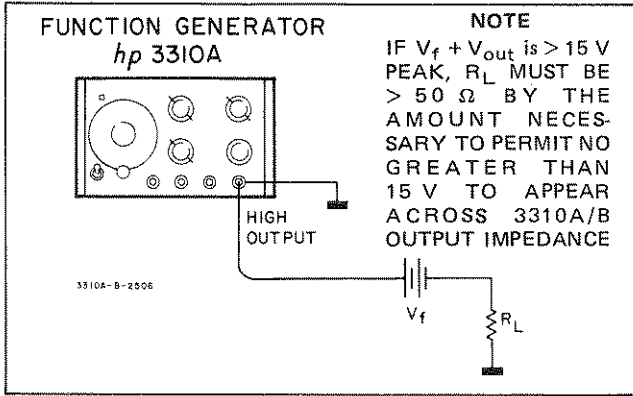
FUNCTION GENERATOR
hp 3310A

NOTE
IF $V_f + V_{out}$ is > 15 V PEAK, $R_L$ MUST BE > 50 Ω BY THE AMOUNT NECESSARY TO PERMIT NO GREATER THAN 15 V TO APPEAR ACROSS 3310A/B OUTPUT IMPEDANCE

HIGH OUTPUT

3310A-B-2506

$V_f$

$R_L$